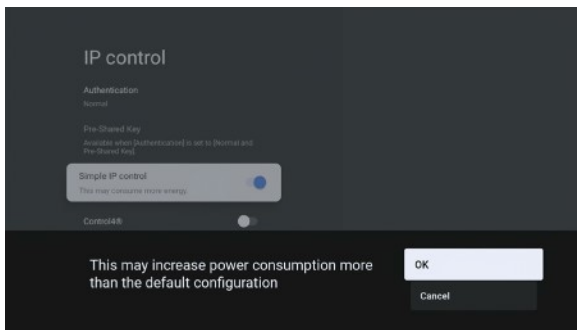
IP control

Authentication
Normal

Pre-Shared Key
Available when [Authentication] is set to [Normal and Pre-Shared Key].

Simple IP control
This may consume more energy.

Control4®

This may increase power consumption more than the default configuration

OK

Cancel